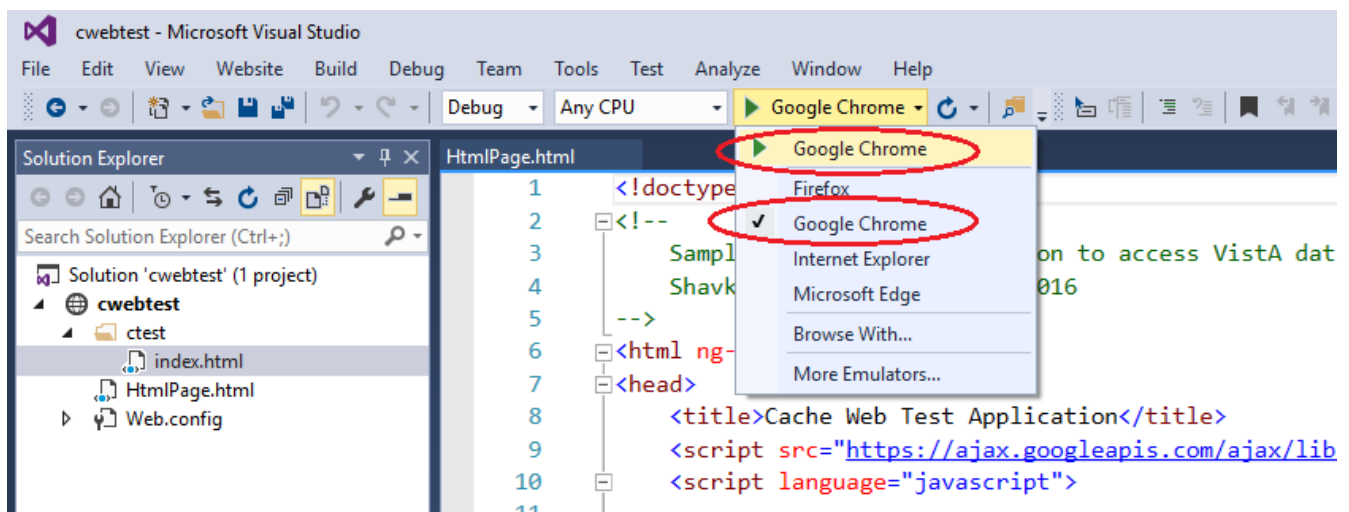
cwebtest - Microsoft Visual Studio

File Edit View Website Build Debug Team Tools Test Analyze Window Help

Debug Any CPU Google Chrome

Solution Explorer

Search Solution Explorer (Ctrl+;)

Solution 'cwebtest' (1 project)
cwebtest
ctest
index.html
HtmlPage.html
Web.config

HtmlPage.html

Google Chrome
Firefox
Google Chrome
Internet Explorer
Microsoft Edge
Browse With...
More Emulators...

1 <!doctype
2 <!--
3 Sampl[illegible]on to access VistA dat
4 Shavk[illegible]016
5 -->
6 <html ng-
7 <head>
8 <title>Cache Web Test Application</title>
9 <script src="https://ajax.googleapis.com/ajax/lib
10 <script language="javascript">
11